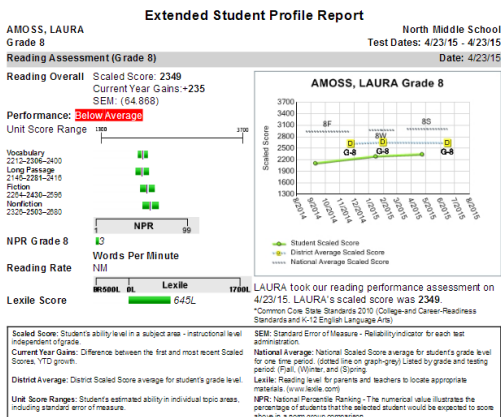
Extended Student Profile Report

AMOSS, LAURA
Grade 8

North Middle School
Test Dates: 4/23/15 - 4/23/15

Reading Assessment (Grade 8)

Date: 4/23/15

Reading Overall
Scaled Score: 2349
Current Year Gains: +235
SEM: (64.868)

Performance: Below Average

Unit Score Range
1300
2700

Vocabulary
2212–2306–2400
Long Passage
2145–2281–2416
Fiction
2264–2430–2596
Nonfiction
2326–2503–2680

NPR
1
99

NPR Grade 8
3

Words Per Minute
Reading Rate
NM

Lexile
BR500L
0L
1700L

Lexile Score
645L

AMOSS, LAURA Grade 8

3700
3400
3100
2800
2500
2200
1900
1600
1300

Scaled Score

8F
8W
8S
D
G-8
D
G-8
D
G-8

8/2014
9/2014
10/2014
11/2014
12/2014
1/2015
2/2015
3/2015
4/2015
5/2015
6/2015
7/2015
8/2015

Student Scaled Score
District Average Scaled Score
National Average Scaled Score

LAURA took our reading performance assessment on 4/23/15. LAURA's scaled score was 2349.
*Common Core State Standards 2010 (College-and Career-Readiness Standards and K-12 English Language Arts)

Scaled Score: Student's ability level in a subject area - instructional level independent of grade.

Current Year Gains: Difference between the first and most recent Scaled Scores, YTD growth.

District Average: District Scaled Score average for student's grade level.

Unit Score Ranges: Student's estimated ability in individual topic areas, including standard error of measure.

SEM: Standard Error of Measure - Reliability indicator for each test administration.

National Average: National Scaled Score average for student's grade level for one time period: (dotted line on graph-grey) Listed by grade and testing period: (F)all, (W)inter, and (S)pring.

Lexile: Reading level for parents and teachers to locate appropriate materials. (www.lexile.com)

NPR: National Percentile Ranking - The numerical value illustrates the percentage of students that the selected student would be expected to score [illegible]